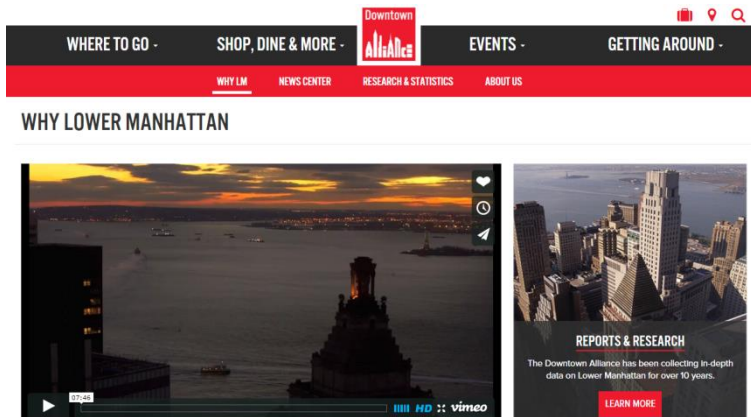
Downtown
ALLIANCE

WHERE TO GO - SHOP, DINE & MORE - EVENTS - GETTING AROUND -

WHY LM NEWS CENTER RESEARCH & STATISTICS ABOUT US

WHY LOWER MANHATTAN

07:46

HD vimeo

REPORTS & RESEARCH

The Downtown Alliance has been collecting in-depth data on Lower Manhattan for over 10 years.

LEARN MORE